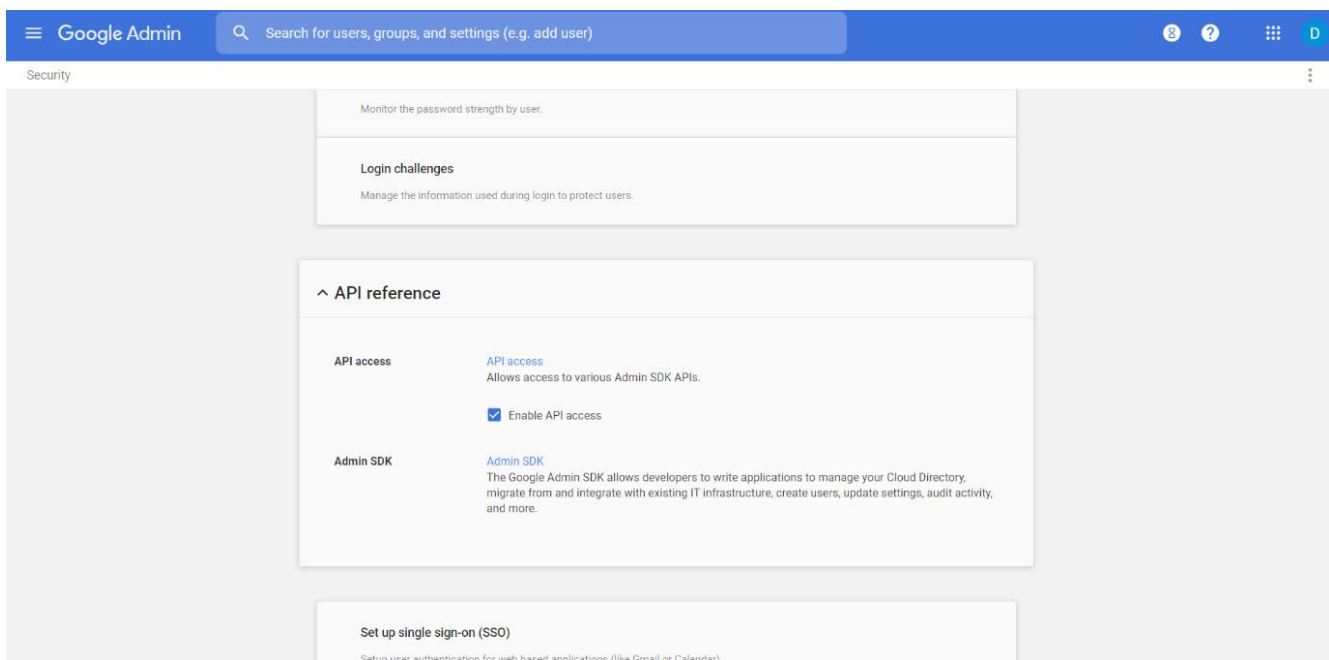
Google Admin

Search for users, groups, and settings (e.g. add user)

8

D

Security

Monitor the password strength by user.

Login challenges

Manage the information used during login to protect users.

^ API reference

API access

API access
Allows access to various Admin SDK APIs.

Enable API access

Admin SDK

Admin SDK
The Google Admin SDK allows developers to write applications to manage your Cloud Directory, migrate from and integrate with existing IT infrastructure, create users, update settings, audit activity, and more.

Set up single sign-on (SSO)

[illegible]